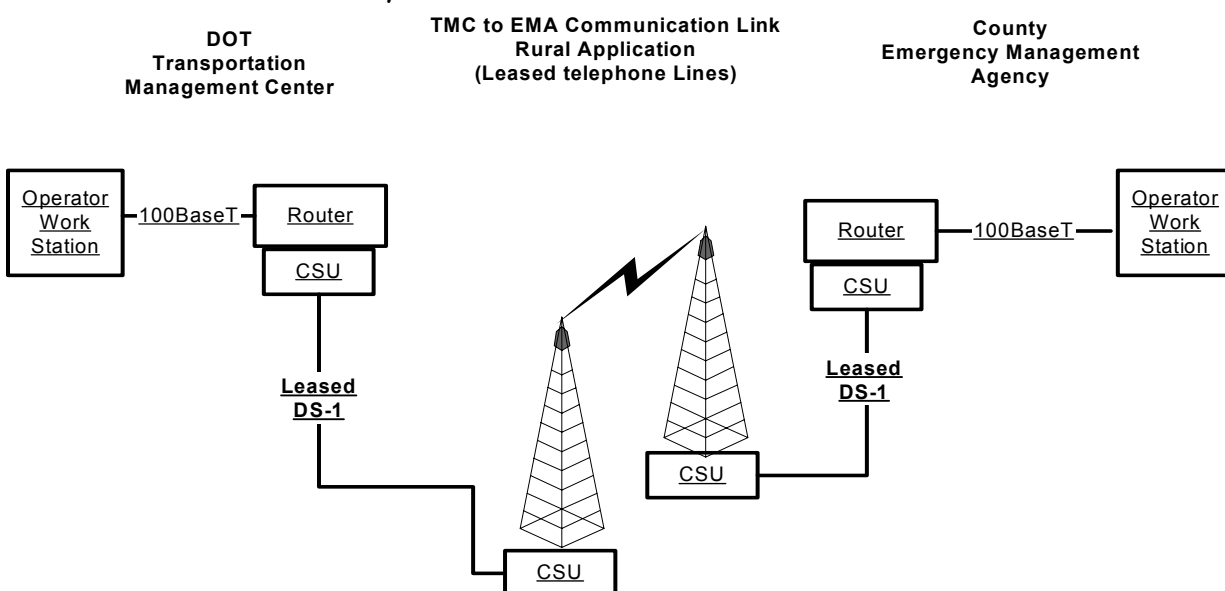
DOT
Transportation
Management Center

TMC to EMA Communication Link
Rural Application
(Leased telephone Lines)

County
Emergency Management
Agency

Operator
Work
Station

100BaseT

Router

CSU

Leased
DS-1

CSU

Router

100BaseT

Operator
Work
Station

CSU

Leased
DS-1

CSU